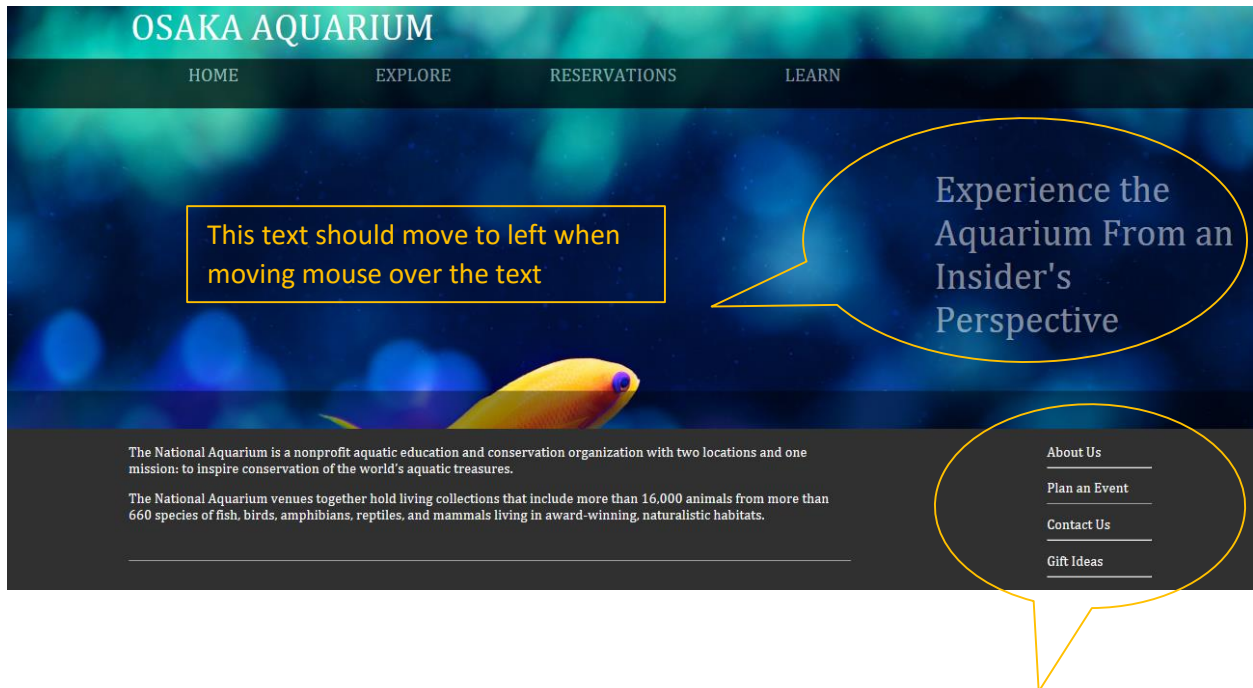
OSAKA AQUARIUM

HOME EXPLORE RESERVATIONS LEARN

This text should move to left when moving mouse over the text

Experience the Aquarium From an Insider's Perspective

The National Aquarium is a nonprofit aquatic education and conservation organization with two locations and one mission: to inspire conservation of the world's aquatic treasures.

The National Aquarium venues together hold living collections that include more than 16,000 animals from more than 660 species of fish, birds, amphibians, reptiles, and mammals living in award-winning, naturalistic habitats.

About Us

Plan an Event

Contact Us

Gift Ideas